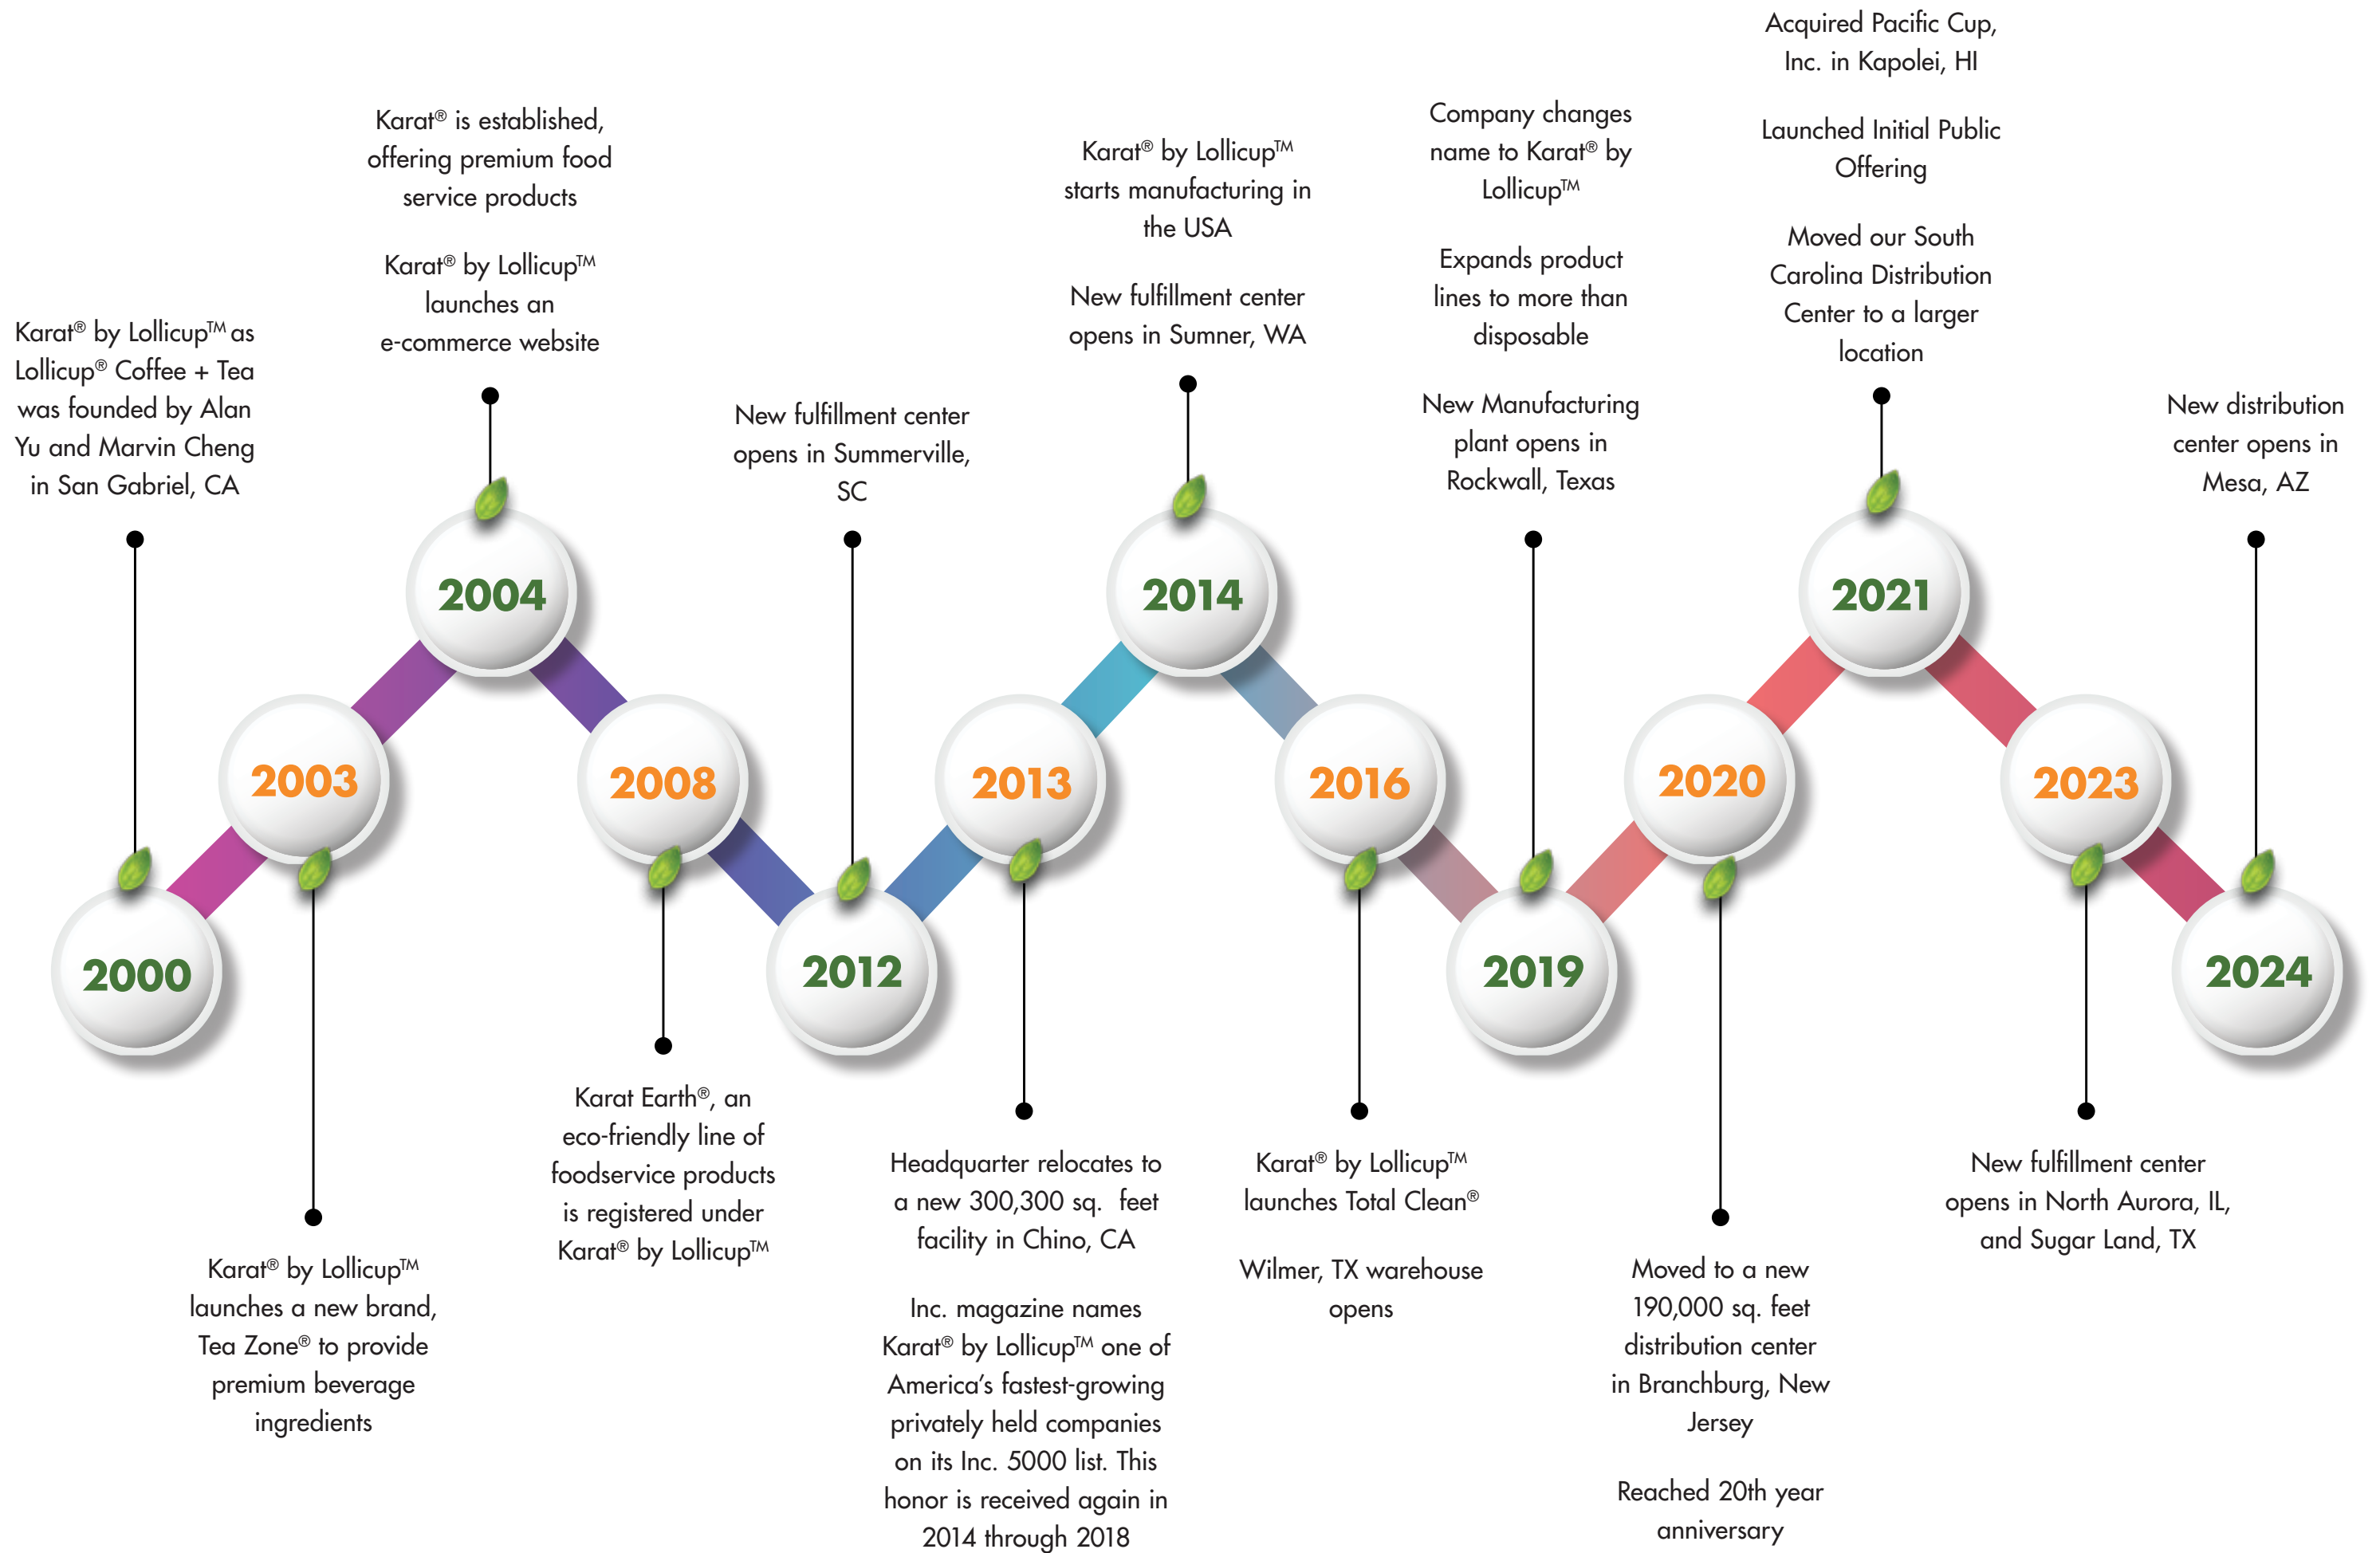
Karat® by Lollicup™ as Lollicup® Coffee + Tea was founded by Alan Yu and Marvin Cheng in San Gabriel, CA

2000

2003

Karat® by Lollicup™ launches a new brand, Tea Zone® to provide premium beverage ingredients

Karat® is established, offering premium food service products

Karat® by Lollicup™ launches an e-commerce website

2004

2008

Karat Earth®, an eco-friendly line of foodservice products is registered under Karat® by Lollicup™

New fulfillment center opens in Summerville, SC

2012

2013

Headquarter relocates to a new 300,300 sq. feet facility in Chino, CA

Inc. magazine names Karat® by Lollicup™ one of America's fastest-growing privately held companies on its Inc. 5000 list. This honor is received again in 2014 through 2018

Karat® by Lollicup™ starts manufacturing in the USA

New fulfillment center opens in Sumner, WA

2014

2016

Karat® by Lollicup™ launches Total Clean®

Wilmer, TX warehouse opens

Company changes name to Karat® by Lollicup™

Expands product lines to more than disposable

New Manufacting plant opens in Rockwall, Texas

2019

2020

Moved to a new 190,000 sq. feet distribution center in Branchburg, New Jersey

Reached 20th year anniversary

Acquired Pacific Cup, Inc. in Kapolei, HI

Launched Initial Public Offering

Moved our South Carolina Distribution Center to a larger location

2021

2023

New fulfillment center opens in North Aurora, IL, and Sugar Land, TX

New distribution center opens in Mesa, AZ

2024